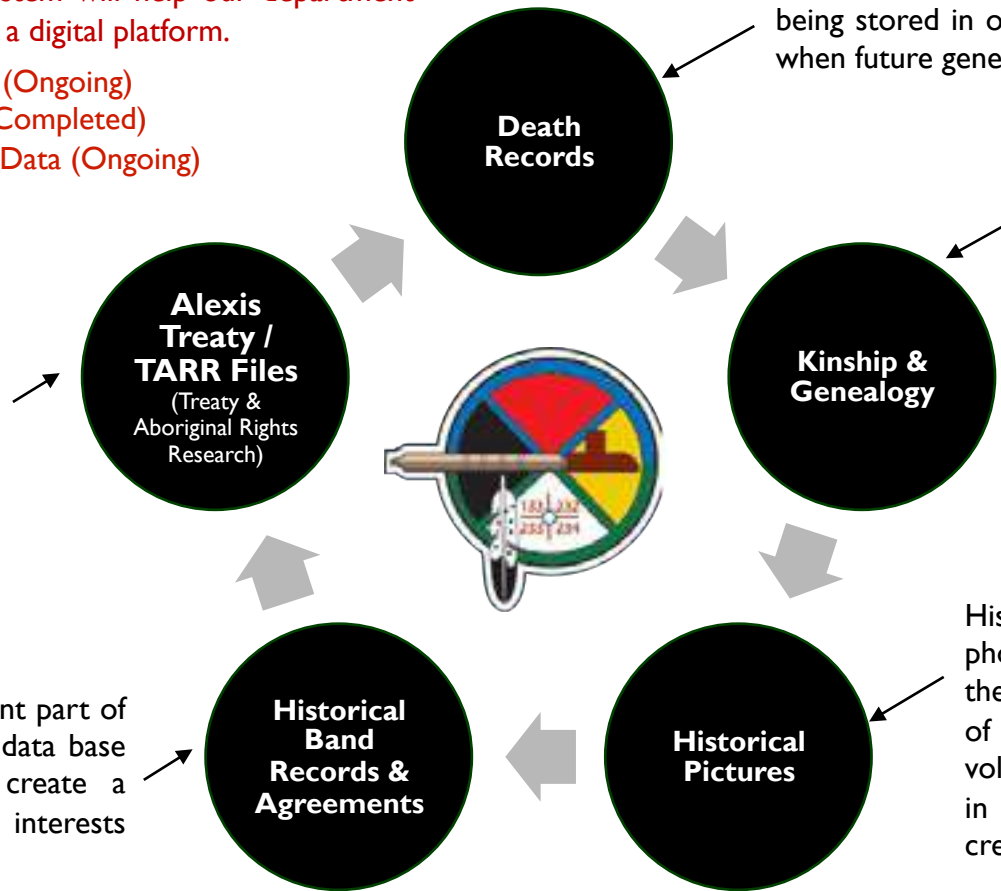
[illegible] will help our department a digital platform.

(Ongoing)
Completed)
Data (Ongoing)

being stored in o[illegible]
when future gene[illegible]

Death Records

Kinship & Genealogy

Historical Pictures

Historical Band Records & Agreements

Alexis Treaty / TARR Files
(Treaty & Aboriginal Rights Research)

182 232
233 234

His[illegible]
pho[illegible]
the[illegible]
of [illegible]
vol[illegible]
in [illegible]
cre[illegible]

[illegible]nt part of
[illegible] data base
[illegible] create a
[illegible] interests